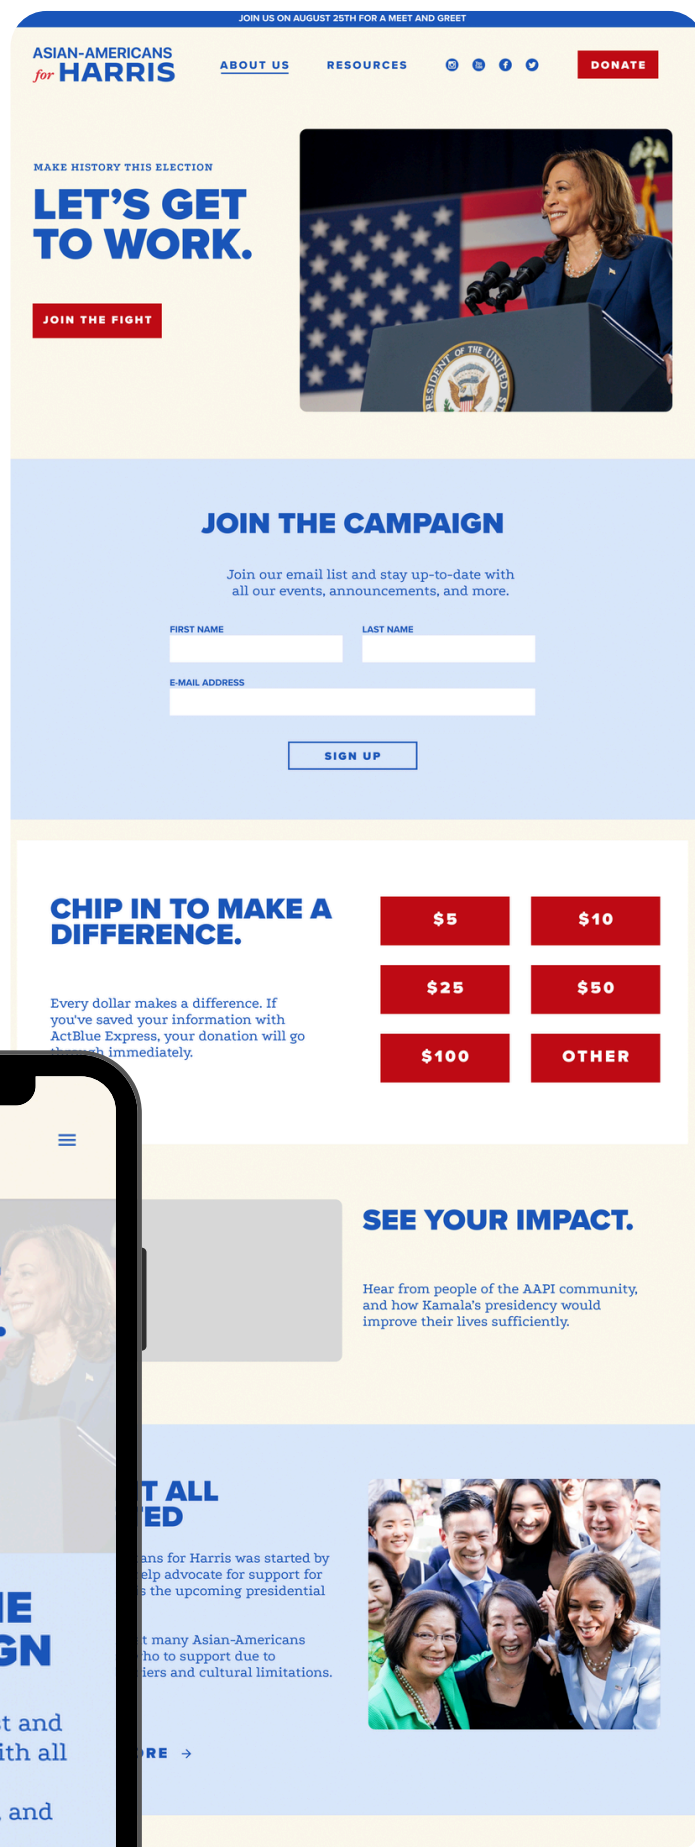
JOIN US ON AUGUST 25TH FOR A MEET AND GREET

ASIAN-AMERICANS for HARRIS

ABOUT US RESOURCES

DONATE

MAKE HISTORY THIS ELECTION

LET'S GET TO WORK.

JOIN THE FIGHT

VICE PRESIDENT OF THE UNITED STATES

JOIN THE CAMPAIGN

Join our email list and stay up-to-date with all our events, announcements, and more.

FIRST NAME

LAST NAME

E-MAIL ADDRESS

SIGN UP

CHIP IN TO MAKE A DIFFERENCE.

Every dollar makes a difference. If you've saved your information with ActBlue Express, your donation will go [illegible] immediately.

$5

$10

$25

$50

$100

OTHER

SEE YOUR IMPACT.

Hear from people of the AAPI community, and how Kamala's presidency would improve their lives sufficiently.

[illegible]T ALL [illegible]ED

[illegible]ans for Harris was started by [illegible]elp advocate for support for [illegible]s the upcoming presidential

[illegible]t many Asian-Americans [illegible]ho to support due to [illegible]iers and cultural limitations.

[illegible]ORE →

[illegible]E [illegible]GN

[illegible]t and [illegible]ith all

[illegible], and